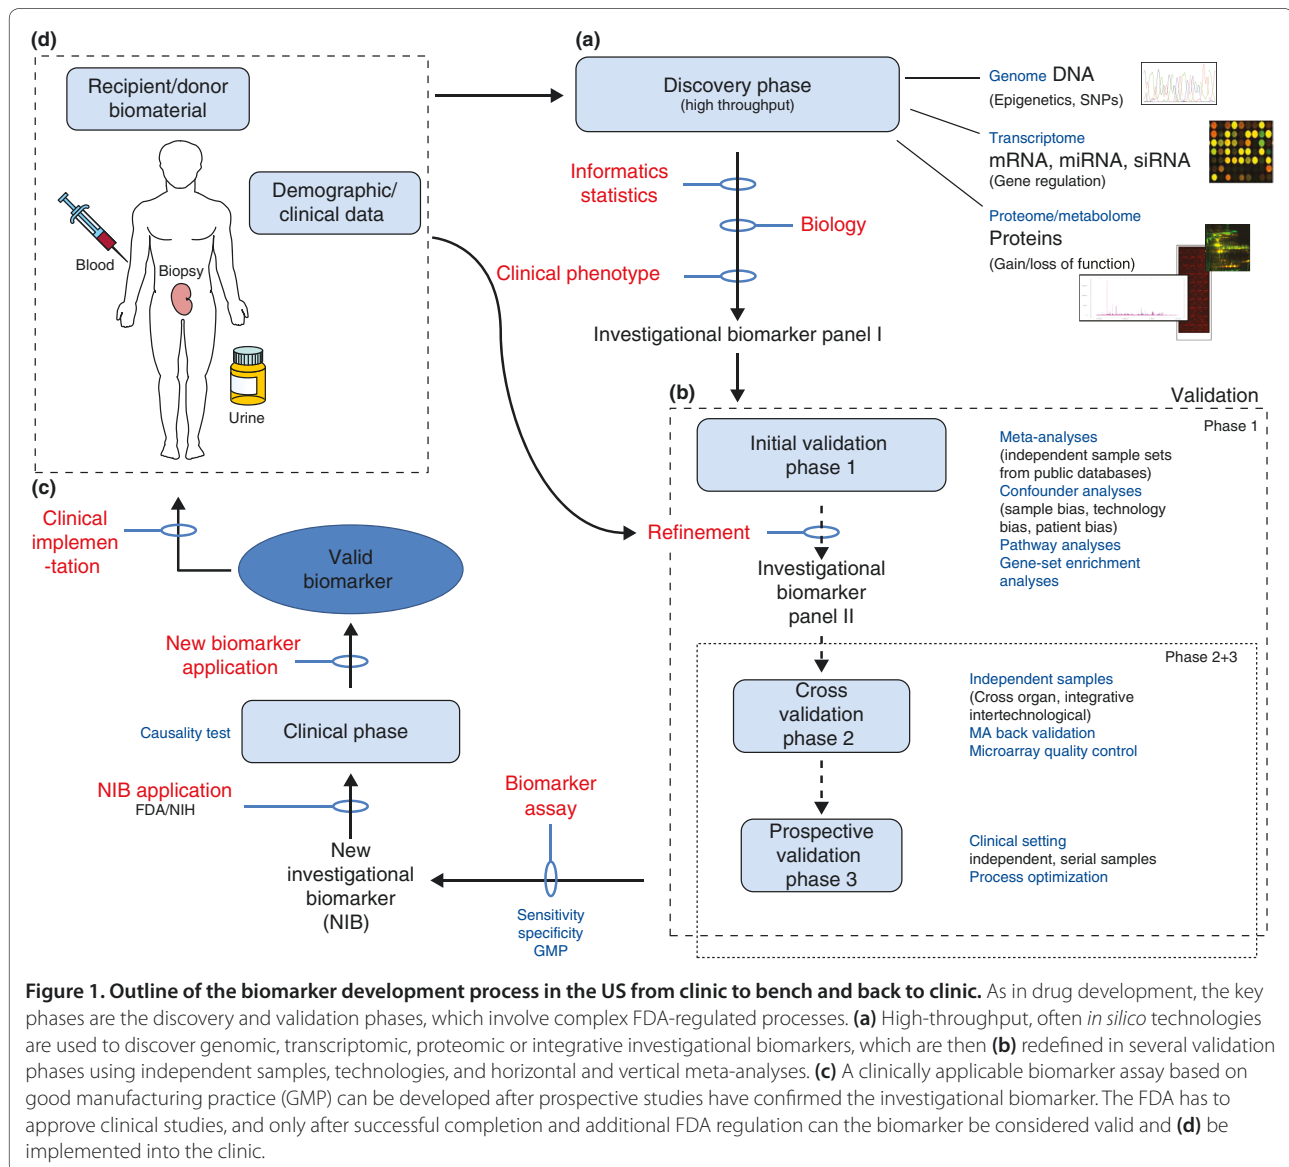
(d)

Recipient/donor biomaterial

Demographic/ clinical data

Blood

Biopsy

Urine

(a)

Discovery phase
(high throughput)

Genome DNA
(Epigenetics, SNPs)

Transcriptome
mRNA, miRNA, siRNA
(Gene regulation)

Proteome/metabolome
Proteins
(Gain/loss of function)

Informatics statistics

Biology

Clinical phenotype

Investigational biomarker panel I

(b)

Validation

Phase 1

Initial validation phase 1

Meta-analyses
(independent sample sets from public databases)
Confounder analyses
(sample bias, technology bias, patient bias)
Pathway analyses
Gene-set enrichment analyses

Refinement

Investigational biomarker panel II

Phase 2+3

Cross validation phase 2

Independent samples
(Cross organ, integrative intertechnological)
MA back validation
Microarray quality control

Prospective validation phase 3

Clinical setting
independent, serial samples
Process optimization

(c)

Clinical implemen -tation

Valid biomarker

New biomarker application

Causality test

Clinical phase

NIB application
FDA/NIH

Biomarker assay

New investigational biomarker (NIB)

Sensitivity specificity GMP

**Figure 1. Outline of the biomarker development process in the US from clinic to bench and back to clinic.** As in drug development, the key phases are the discovery and validation phases, which involve complex FDA-regulated processes. **(a)** High-throughput, often *in silico* technologies are used to discover genomic, transcriptomic, proteomic or integrative investigational biomarkers, which are then **(b)** redefined in several validation phases using independent samples, technologies, and horizontal and vertical meta-analyses. **(c)** A clinically applicable biomarker assay based on good manufacturing practice (GMP) can be developed after prospective studies have confirmed the investigational biomarker. The FDA has to approve clinical studies, and only after successful completion and additional FDA regulation can the biomarker be considered valid and **(d)** be implemented into the clinic.